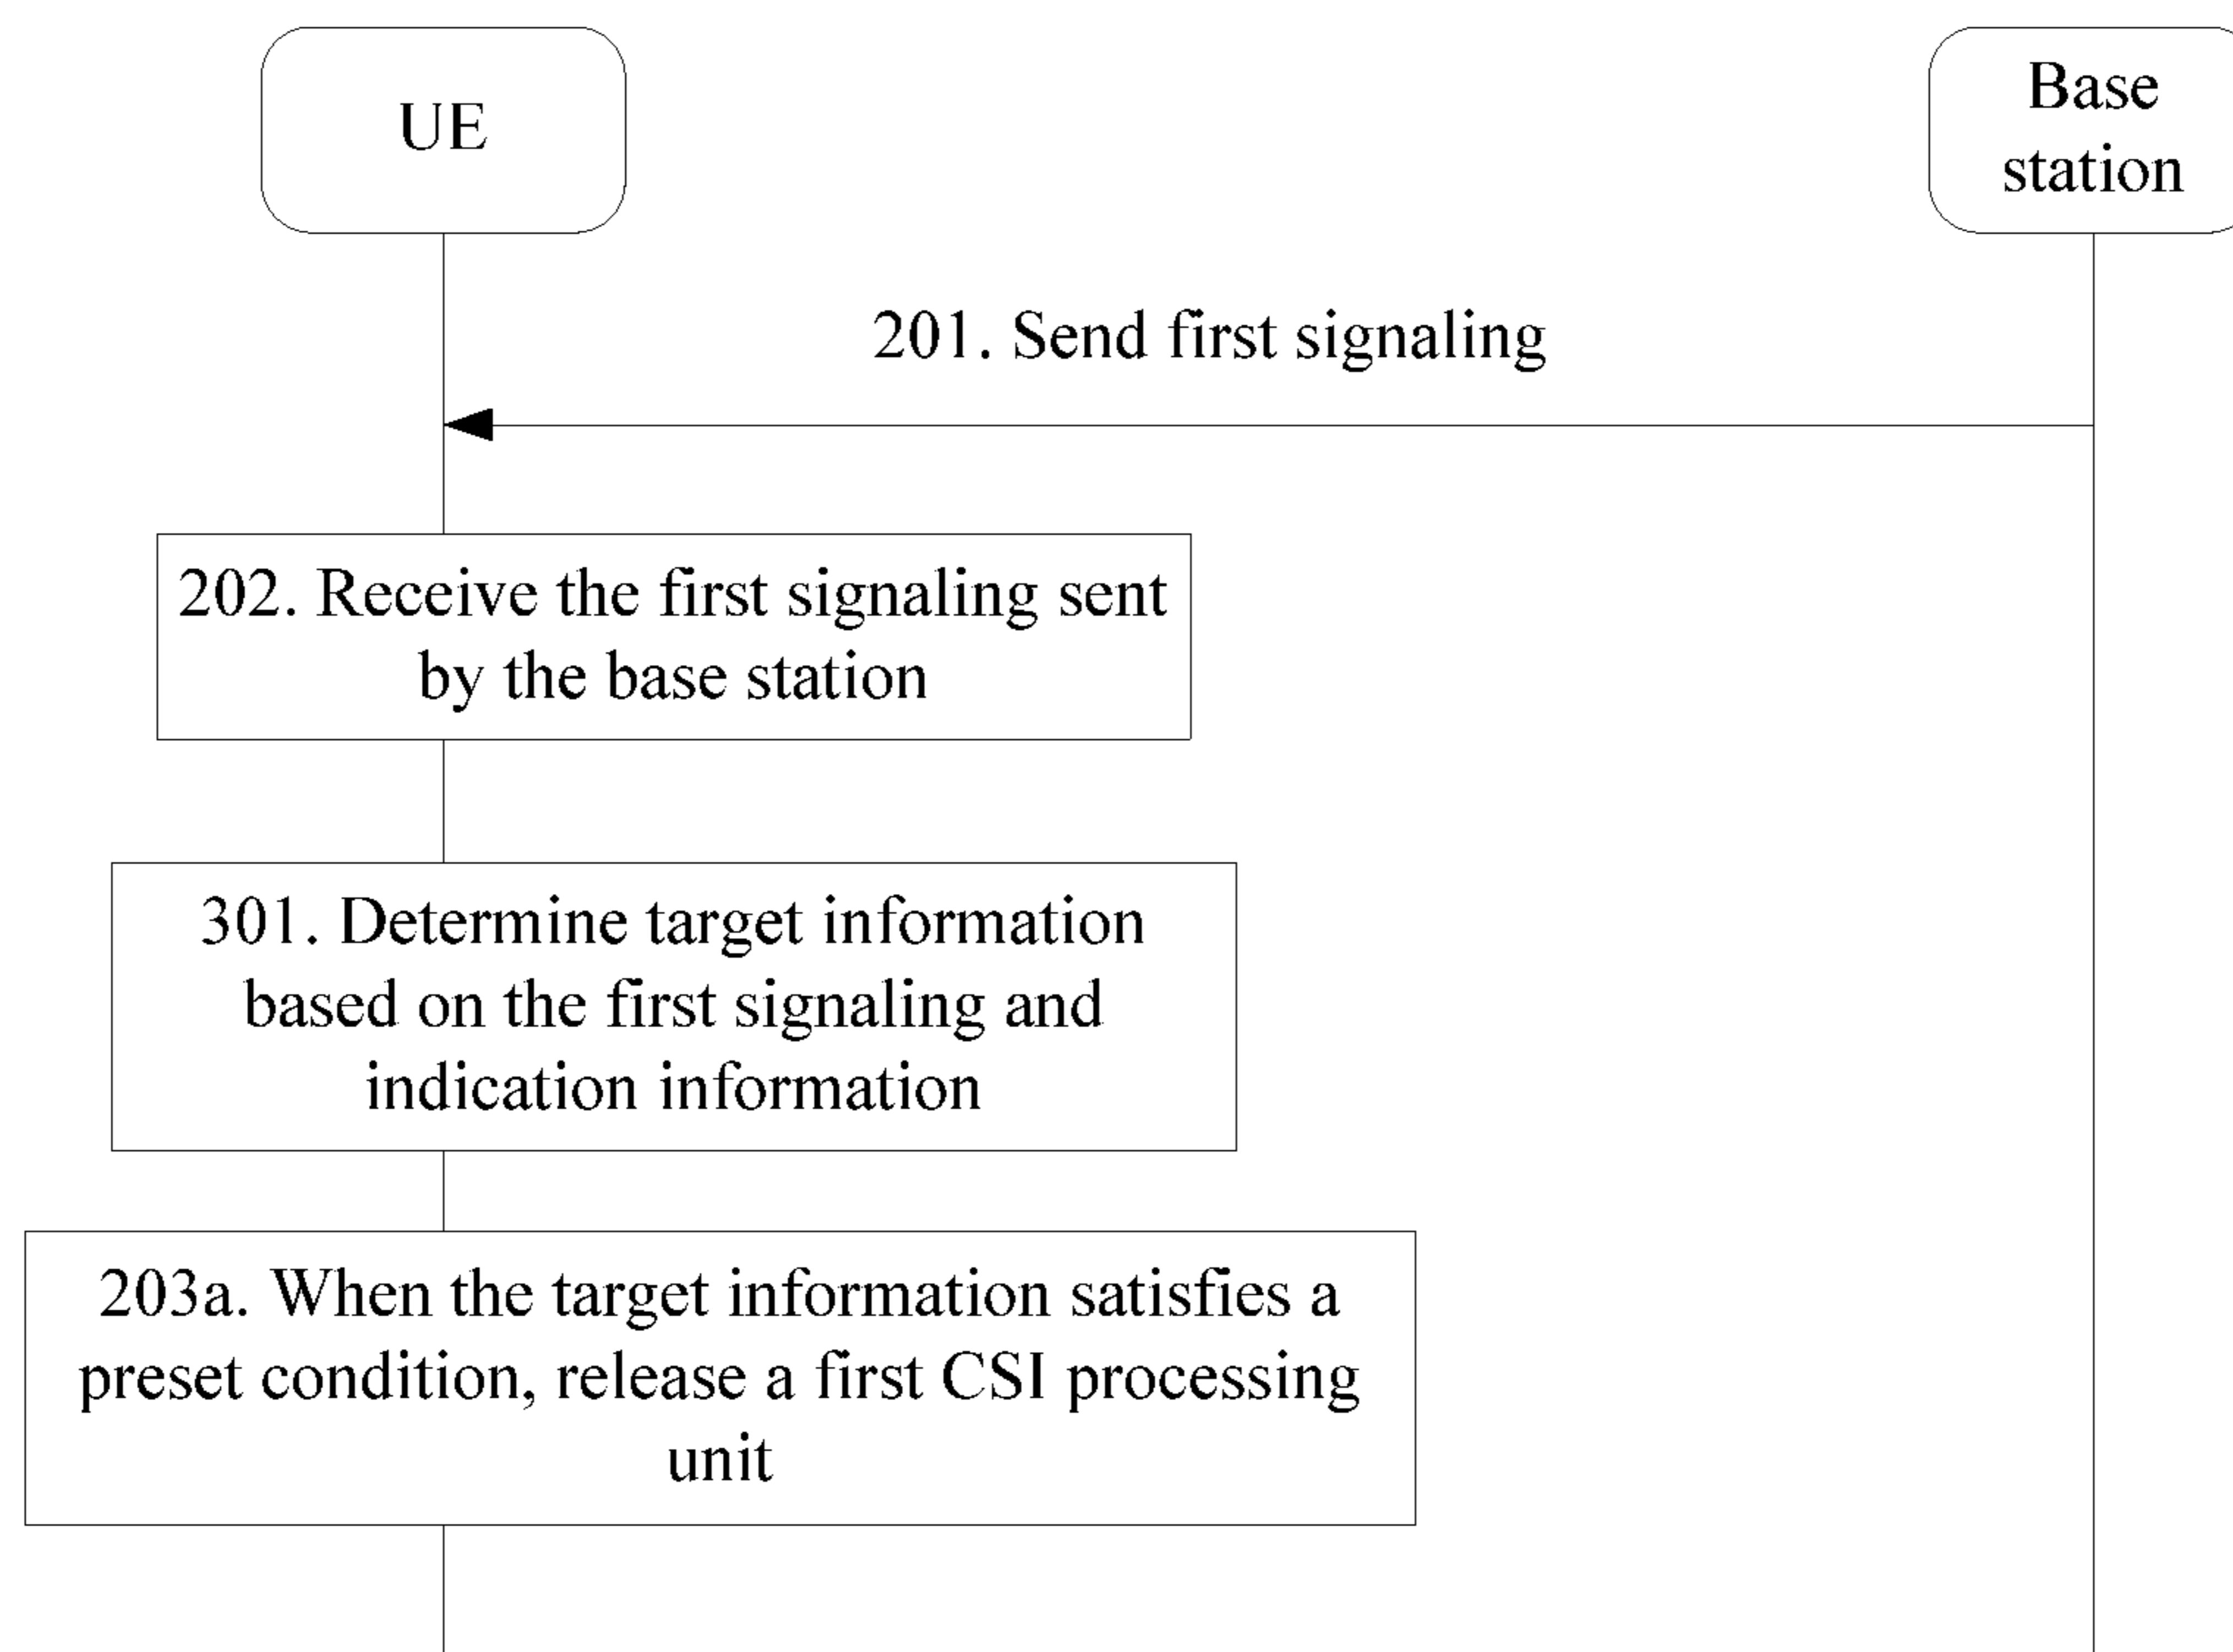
UE

Base station

201. Send first signaling

202. Receive the first signaling sent by the base station

301. Determine target information based on the first signaling and indication information

203a. When the target information satisfies a preset condition, release a first CSI processing unit